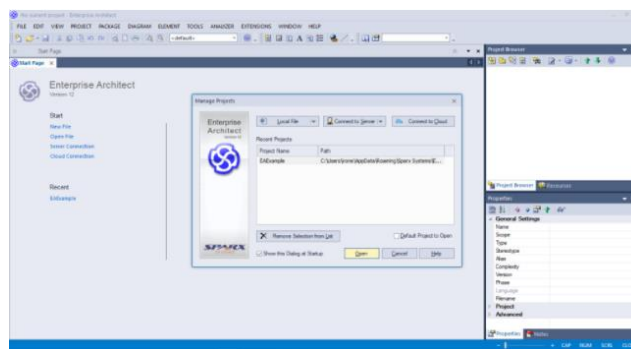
No current project - Enterprise Architect

FILE EDIT VIEW PROJECT PACKAGE DIAGRAM ELEMENT TOOLS ANALYZER EXTENSIONS WINDOW HELP

<default>

Start Page

Start Page

Enterprise Architect
Version 12

Start
New File
Open File
Server Connection
Cloud Connection

Recent
EAExample

Manage Projects

Enterprise Architect
Version 12

Local File
Connect to Server
Connect to Cloud

Recent Projects

| Project Name | Path |
|---|---|
| EAExample | C:\Users\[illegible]\AppData\Roaming\Sparx Systems\E... |

Remove Selection from List
Default Project to Open

SPARX

Show this Dialog at Startup
Open
Cancel
Help

Project Browser

Project Browser
Resources

Properties

General Settings
Name
Scope
Type
Stereotype
Alias
Complexity
Version
Phase
Language
Filename
Project
Advanced

Properties
Notes

CAP NUM SCRL CLO